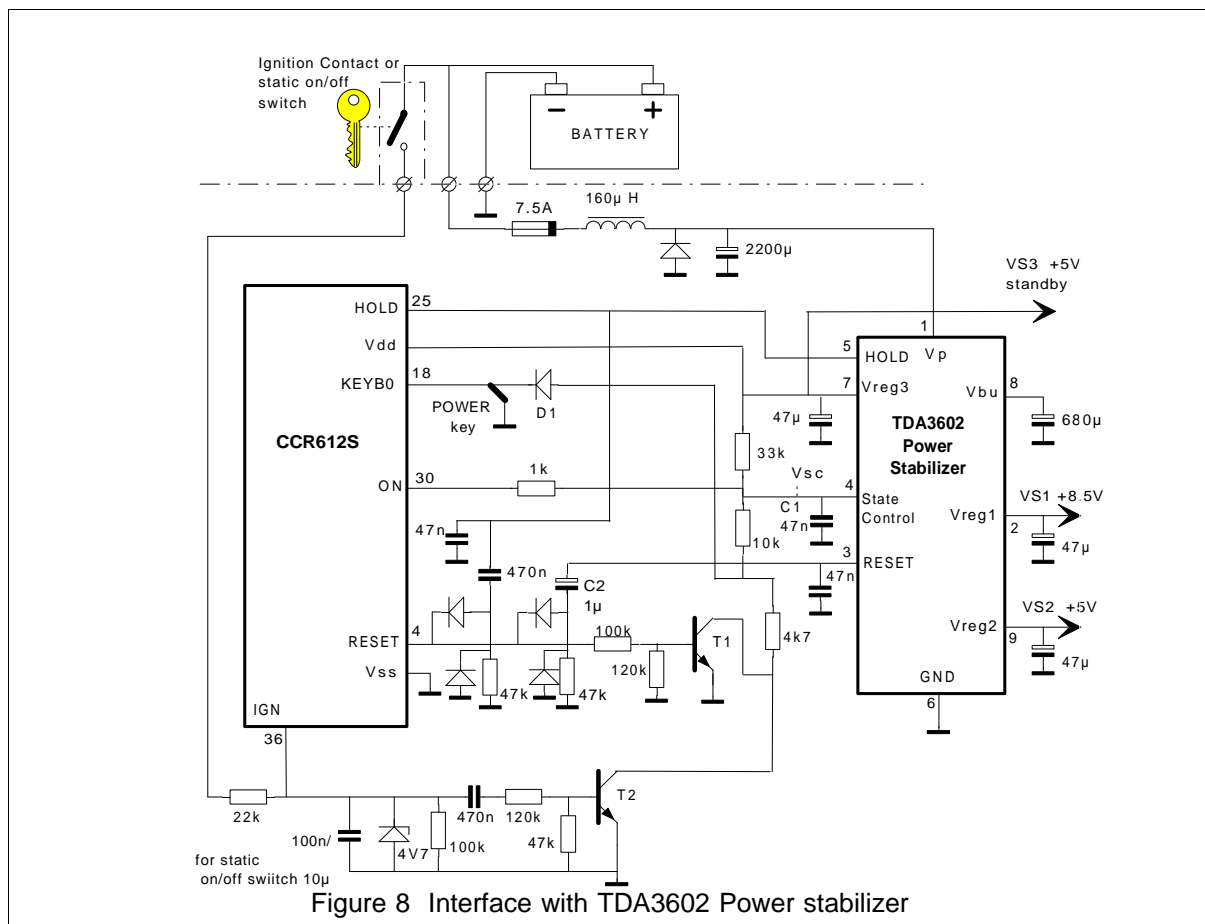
Ignition Contact or static on/off switch

BATTERY

−

+

7.5A

160µ H

2200µ

VS3 +5V standby

CCR612S

HOLD

25

Vdd

KEYB0

18

POWER key

D1

ON

30

1k

47n

470n

C2 1µ

RESET

4

Vss

100k

120k

47k

47k

T1

4k7

IGN

36

47µ

33k

Vsc

C1 47n

10k

47n

1

5 HOLD

Vp

7 Vreg3

Vbu

8

680µ

TDA3602 Power Stabilizer

4 State Control

Vreg1

2

VS1 +8.5V

47µ

3 RESET

Vreg2

9

VS2 +5V

47µ

GND

6

22k

100n/ for static on/off swiitch 10µ

4V7

100k

470n

120k

47k

T2

Figure 8 Interface with TDA3602 Power stabilizer